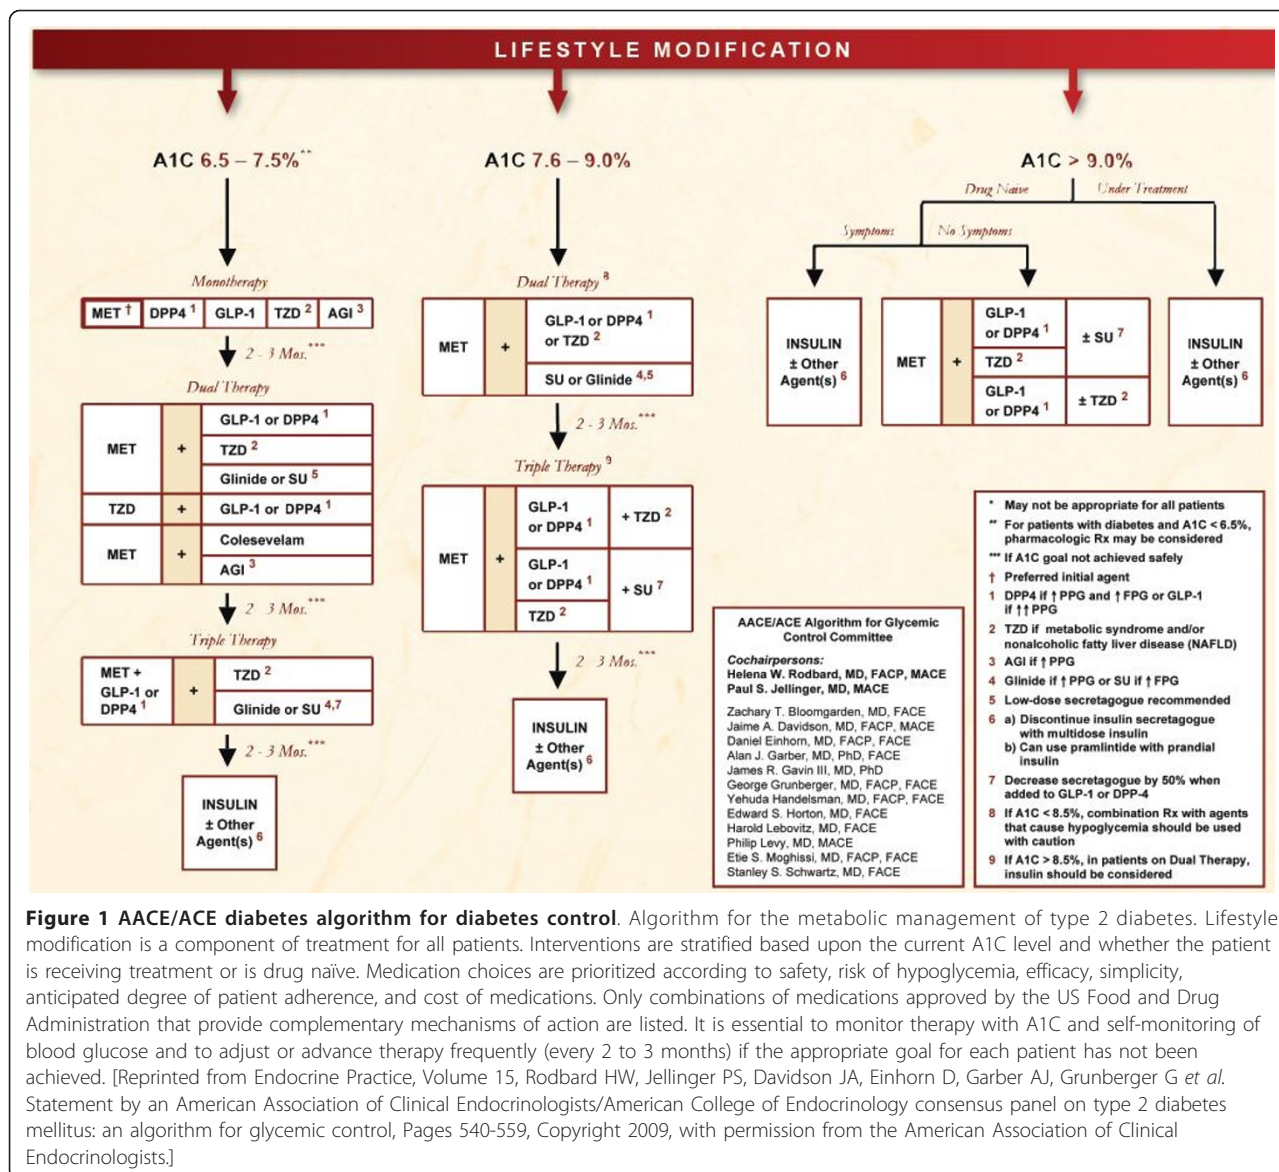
LIFESTYLE MODIFICATION

A1C 6.5 – 7.5%**

Monotherapy

MET † | DPP4 $^1$ | GLP-1 | TZD $^2$ | AGI $^3$

2 - 3 Mos.***

Dual Therapy

| MET | + | GLP-1 or DPP4 $^1$ |
|---|---|---|
| | | TZD $^2$ |
| | | Glinide or SU $^5$ |
| TZD | + | GLP-1 or DPP4 $^1$ |
| MET | + | Colesevelam |
| | | AGI $^3$ |

2 - 3 Mos.***

Triple Therapy

| MET + GLP-1 or DPP4 $^1$ | + | TZD $^2$ |
|---|---|---|
| | | Glinide or SU $^{4,7}$ |

2 - 3 Mos.***

INSULIN ± Other Agent(s) $^6$

A1C 7.6 – 9.0%

Dual Therapy $^8$

| MET | + | GLP-1 or DPP4 $^1$ or TZD $^2$ |
|---|---|---|
| | | SU or Glinide $^{4,5}$ |

2 - 3 Mos.***

Triple Therapy $^9$

| MET | + | GLP-1 or DPP4 $^1$ | + TZD $^2$ |
|---|---|---|---|
| | | GLP-1 or DPP4 $^1$ | + SU $^7$ |
| | | TZD $^2$ | |

2 - 3 Mos.***

INSULIN ± Other Agent(s) $^6$

A1C > 9.0%

Drug Naive

Under Treatment

Symptoms

No Symptoms

INSULIN ± Other Agent(s) $^6$

| MET | + | GLP-1 or DPP4 $^1$ | ± SU $^7$ |
|---|---|---|---|
| | | TZD $^2$ | |
| | | GLP-1 or DPP4 $^1$ | ± TZD $^2$ |

INSULIN ± Other Agent(s) $^6$

AACE/ACE Algorithm for Glycemic Control Committee

Cochairpersons:
Helena W. Rodbard, MD, FACP, MACE
Paul S. Jellinger, MD, MACE

Zachary T. Bloomgarden, MD, FACE
Jaime A. Davidson, MD, FACP, MACE
Daniel Einhorn, MD, FACP, FACE
Alan J. Garber, MD, PhD, FACE
James R. Gavin III, MD, PhD
George Grunberger, MD, FACP, FACE
Yehuda Handelsman, MD, FACP, FACE
Edward S. Horton, MD, FACE
Harold Lebovitz, MD, FACE
Philip Levy, MD, MACE
Etie S. Moghissi, MD, FACP, FACE
Stanley S. Schwartz, MD, FACE

* May not be appropriate for all patients
** For patients with diabetes and A1C < 6.5%, pharmacologic Rx may be considered
*** If A1C goal not achieved safely
† Preferred initial agent
1 DPP4 if ↑ PPG and ↑ FPG or GLP-1 if ↑↑ PPG
2 TZD if metabolic syndrome and/or nonalcoholic fatty liver disease (NAFLD)
3 AGI if ↑ PPG
4 Glinide if ↑ PPG or SU if ↑ FPG
5 Low-dose secretagogue recommended
6 a) Discontinue insulin secretagogue with multidose insulin
b) Can use pramlintide with prandial insulin
7 Decrease secretagogue by 50% when added to GLP-1 or DPP-4
8 If A1C < 8.5%, combination Rx with agents that cause hypoglycemia should be used with caution
9 If A1C > 8.5%, in patients on Dual Therapy, insulin should be considered

Figure 1 AACE/ACE diabetes algorithm for diabetes control. Algorithm for the metabolic management of type 2 diabetes. Lifestyle modification is a component of treatment for all patients. Interventions are stratified based upon the current A1C level and whether the patient is receiving treatment or is drug naïve. Medication choices are prioritized according to safety, risk of hypoglycemia, efficacy, simplicity, anticipated degree of patient adherence, and cost of medications. Only combinations of medications approved by the US Food and Drug Administration that provide complementary mechanisms of action are listed. It is essential to monitor therapy with A1C and self-monitoring of blood glucose and to adjust or advance therapy frequently (every 2 to 3 months) if the appropriate goal for each patient has not been achieved. [Reprinted from Endocrine Practice, Volume 15, Rodbard HW, Jellinger PS, Davidson JA, Einhorn D, Garber AJ, Grunberger G et al. Statement by an American Association of Clinical Endocrinologists/American College of Endocrinology consensus panel on type 2 diabetes mellitus: an algorithm for glycemic control, Pages 540-559, Copyright 2009, with permission from the American Association of Clinical Endocrinologists.]